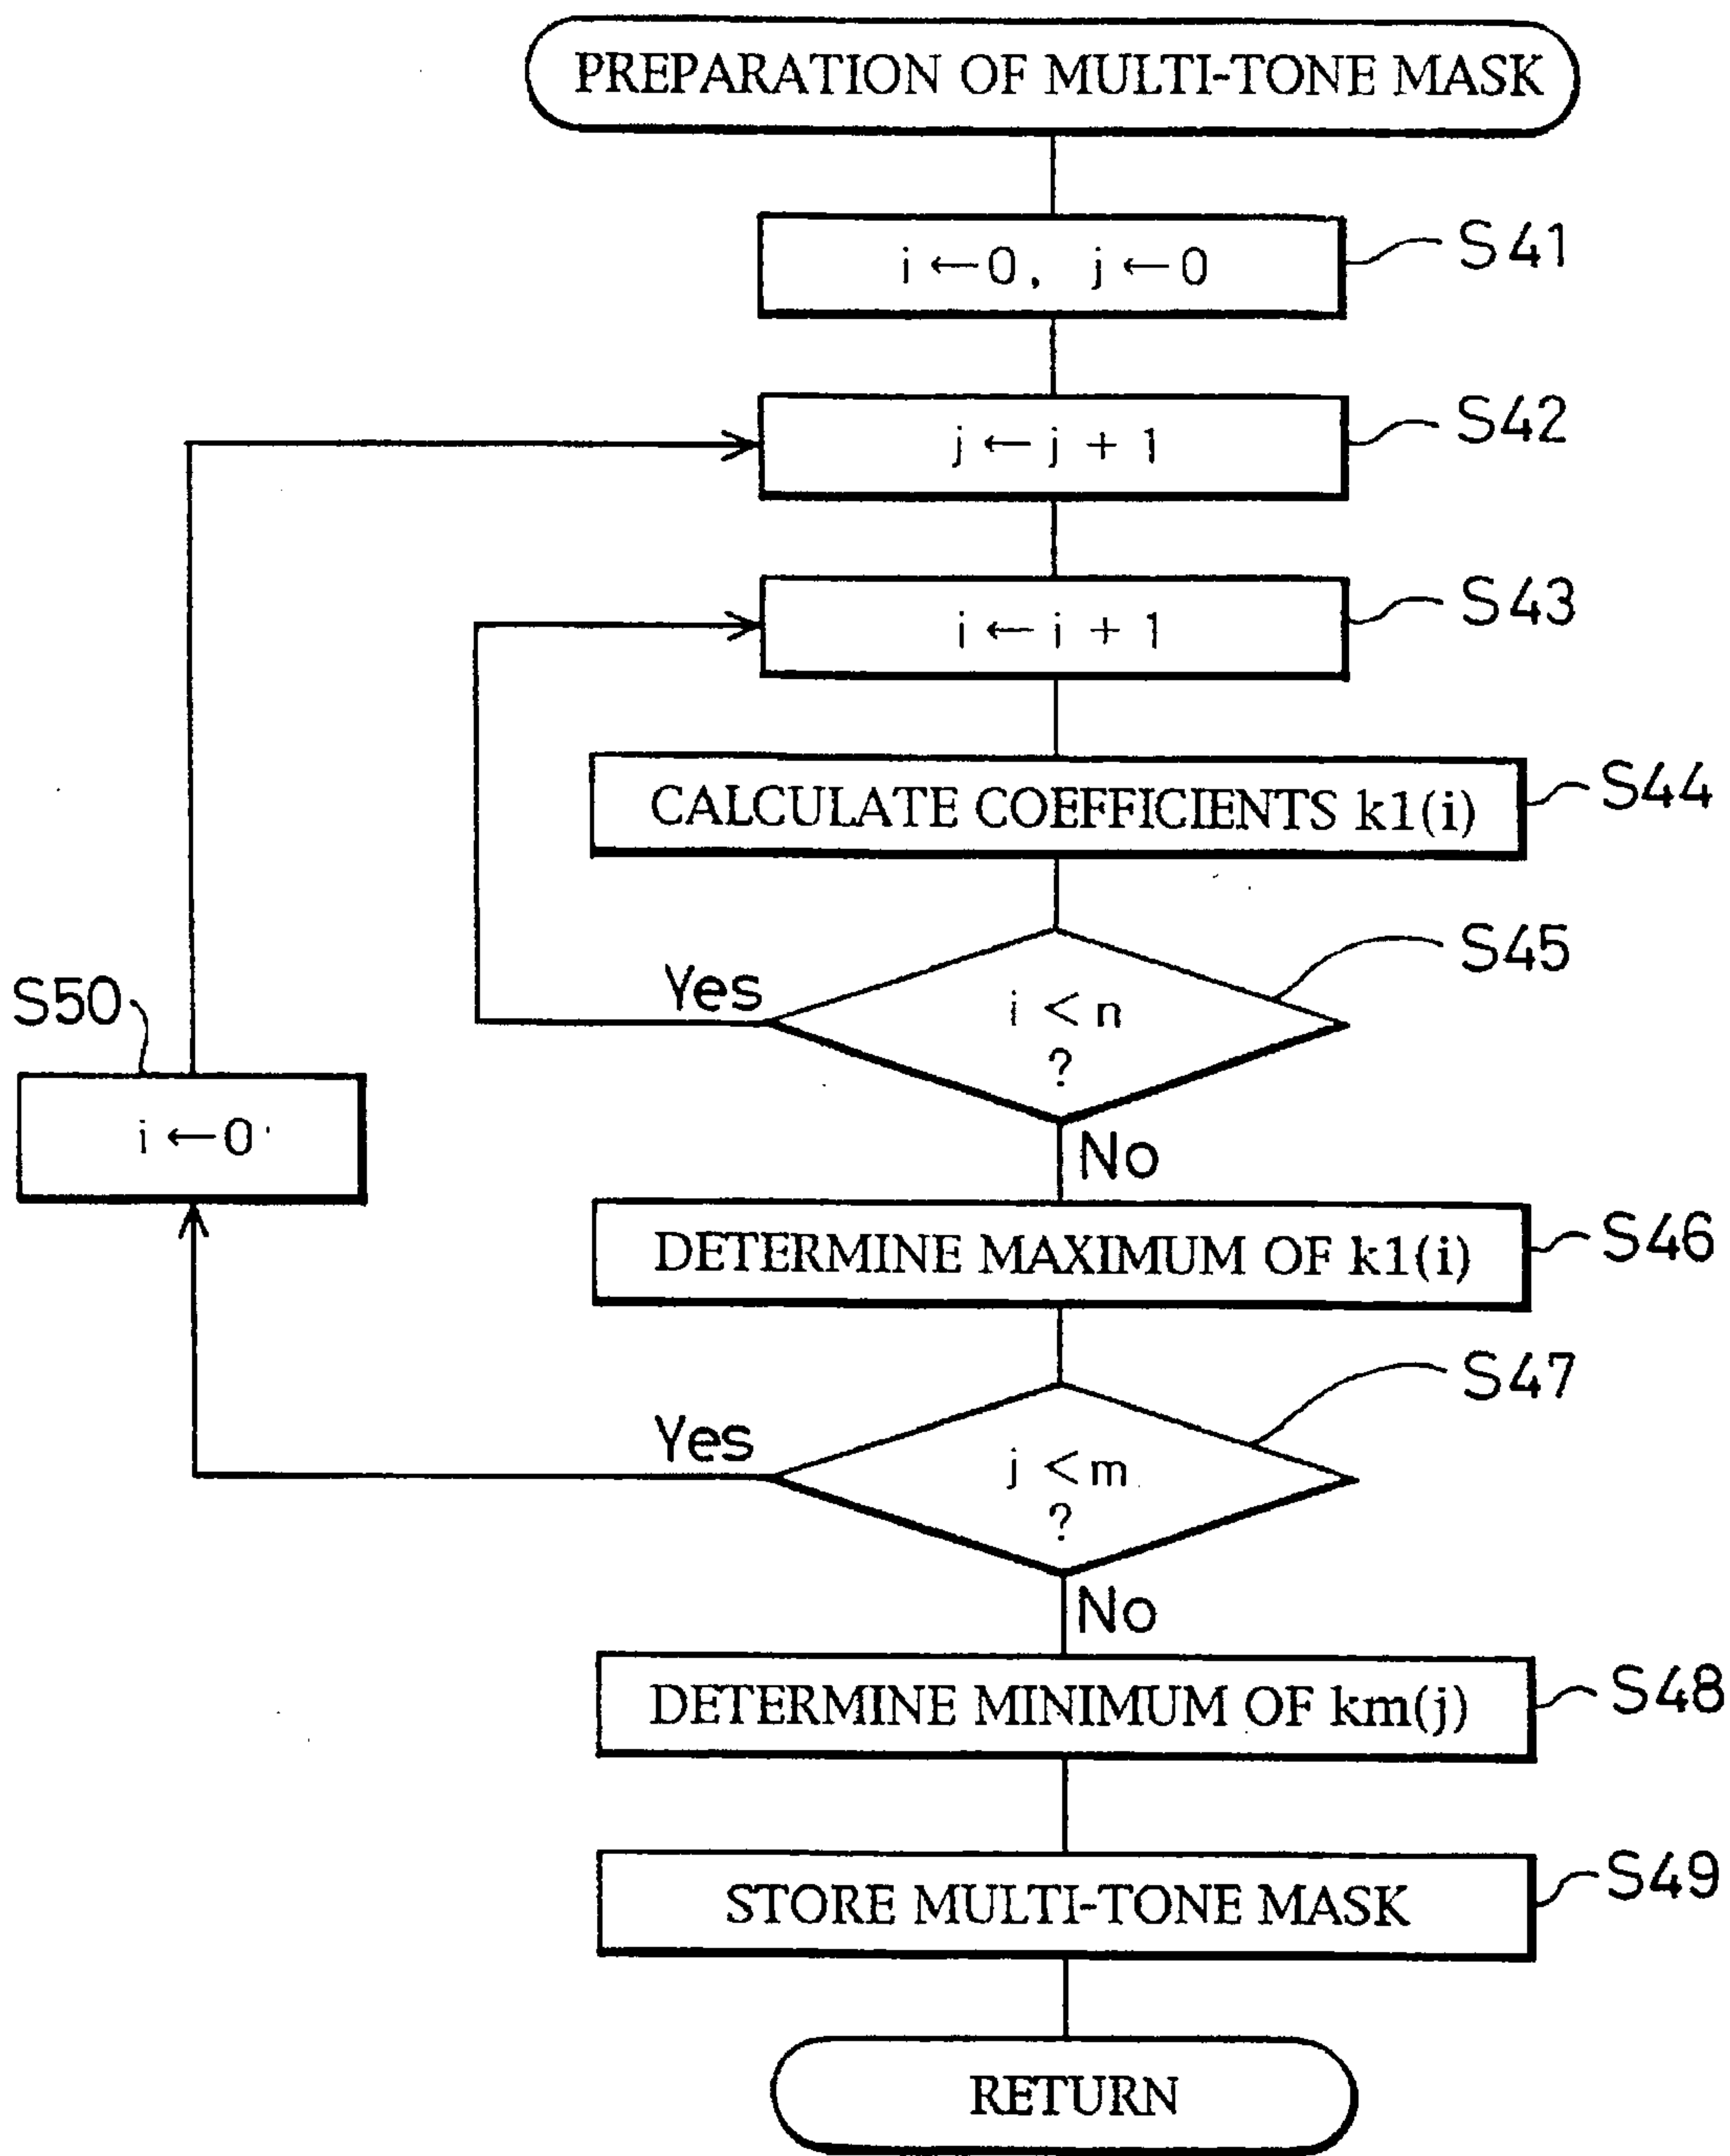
PREPARATION OF MULTI-TONE MASK

S41
$i \leftarrow 0,\ j \leftarrow 0$

S42
$j \leftarrow j + 1$

S43
$i \leftarrow i + 1$

S44
CALCULATE COEFFICIENTS k1(i)

S45
$i < n$ ?

Yes

No

S50
$i \leftarrow 0$

S46
DETERMINE MAXIMUM OF k1(i)

S47
$j < m$ ?

Yes

No

S48
DETERMINE MINIMUM OF km(j)

S49
STORE MULTI-TONE MASK

RETURN